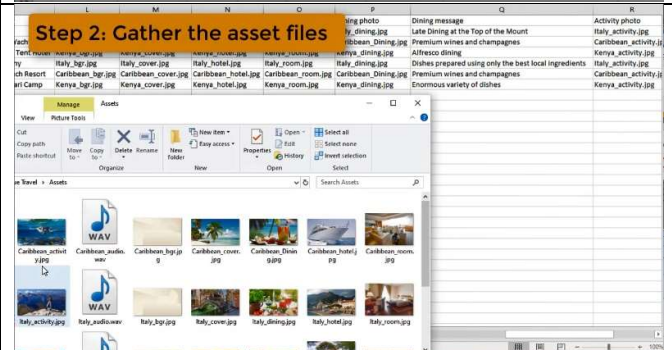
Step 2: Gather the asset files

| L | M | N | O | P | Q | R |
|---|---|---|---|---|---|---|
| | | | | ning photo | Dining message | Activity photo |
| | | | | y_dining.jpg | Late Dining at the Top of the Mount | Italy_activity.jpg |
| Yach | | | | Caribbean_Dining.jpg | Premium wines and champagnes | Caribbean_activity.jpg |
| Tent Hotel | Kenya_bgr.jpg | Kenya_cover.jpg | Kenya_hotel.jpg | Kenya_room.jpg | Kenya_dining.jpg | Alfresco dining | Kenya_activity.jpg |
| ny | Italy_bgr.jpg | Italy_cover.jpg | Italy_hotel.jpg | Italy_room.jpg | Italy_dining.jpg | Dishes prepared using only the best local ingredients | Italy_activity.jpg |
| ach Resort | Caribbean_bgr.jpg | Caribbean_cover.jpg | Caribbean_hotel.jpg | Caribbean_room.jpg | Caribbean_Dining.jpg | Premium wines and champagnes | Caribbean_activity.jpg |
| ari Camp | Kenya_bgr.jpg | Kenya_cover.jpg | Kenya_hotel.jpg | Kenya_room.jpg | Kenya_dining.jpg | Enormous variety of dishes | Kenya_activity.jpg |

Manage Assets
View Picture Tools
Cut
Copy path
Paste shortcut
Move to
Copy to
Delete
Rename
New folder
New item
Easy access
Properties
Open
Edit
History
Select all
Select none
Invert selection
Organize
New
Open
Select
e Travel › Assets
Search Assets

WAV
Caribbean_activity.jpg
Caribbean_audio.wav
Caribbean_bgr.jpg
Caribbean_cover.jpg
Caribbean_Dining.jpg
Caribbean_hotel.jpg
Caribbean_room.jpg
WAV
Italy_activity.jpg
Italy_audio.wav
Italy_bgr.jpg
Italy_cover.jpg
Italy_dining.jpg
Italy_hotel.jpg
Italy_room.jpg
100%